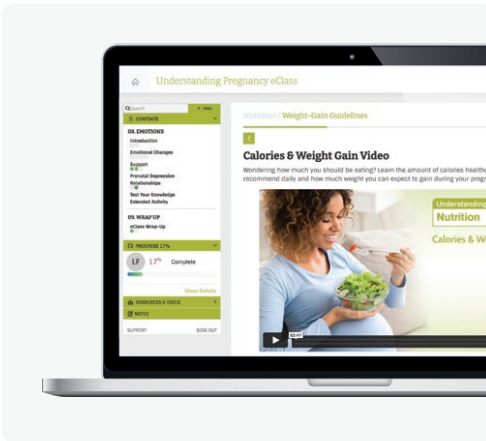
Understanding Pregnancy eClass

Search

CONTENTS

08. EMOTIONS

Introduction

Emotional Changes

Support

Prenatal Depression

Relationships

Test Your Knowledge

Extended Activity

09. WRAP UP

eClass Wrap-Up

PROGRESS 17%

LF

17%

Complete

Show Details

RESOURCES & TOOLS

NOTES

SUPPORT

SIGN OUT

Nutrition / Weight-Gain Guidelines

Calories & Weight Gain Video

Wondering how much you should be eating? Learn the amount of calories health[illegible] recommend daily and how much weight you can expect to gain during your pregn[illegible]

Understanding

Nutrition

Calories & W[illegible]